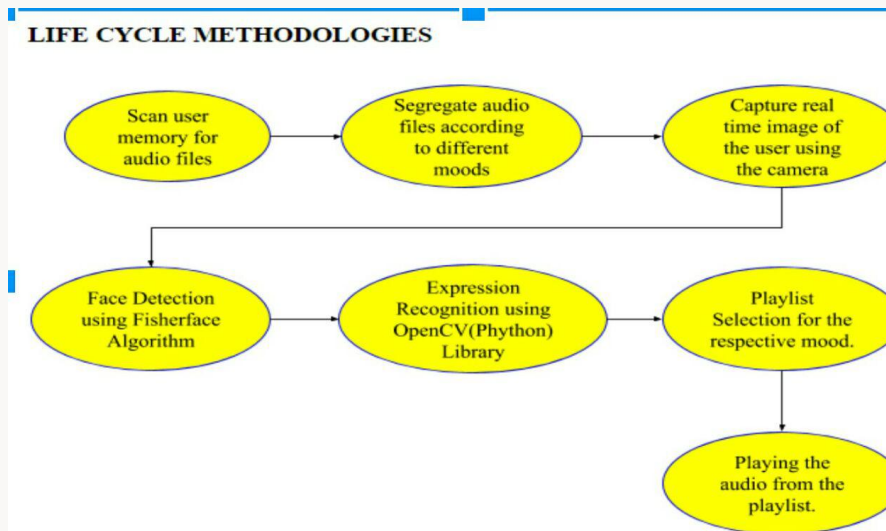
LIFE CYCLE METHODOLOGIES

Scan user memory for audio files

Segregate audio files according to different moods

Capture real time image of the user using the camera

Face Detection using Fisherface Algorithm

Expression Recognition using OpenCV(Phython) Library

Playlist Selection for the respective mood.

Playing the audio from the playlist.